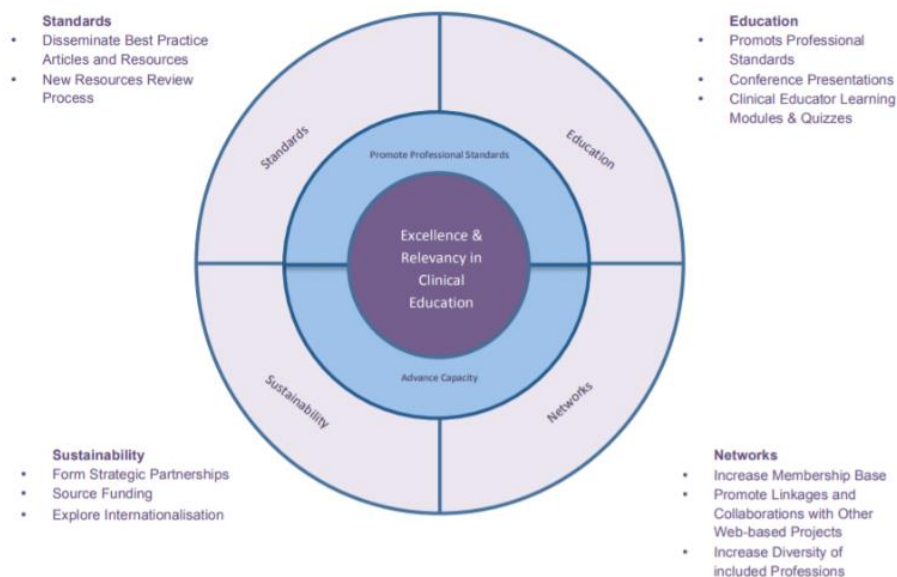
Standards
- Disseminate Best Practice Articles and Resources
- New Resources Review Process

Education
- Promots Professional Standards
- Conference Presentations
- Clinical Educator Learning Modules & Quizzes

Standards

Education

Promote Professional Standards

Excellence & Relevancy in Clinical Education

Advance Capacity

Sustainability

Networks

Sustainability
- Form Strategic Partnerships
- Source Funding
- Explore Internationalisation

Networks
- Increase Membership Base
- Promote Linkages and Collaborations with Other Web-based Projects
- Increase Diversity of included Professions